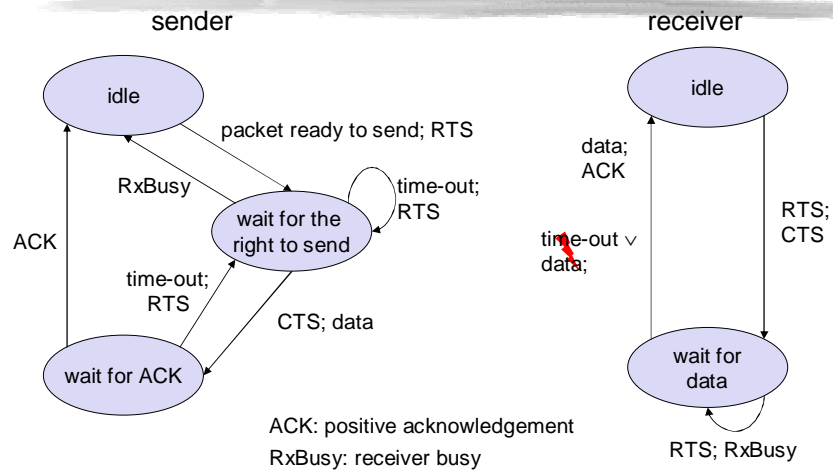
sender

receiver

idle

packet ready to send; RTS

RxBusy

time-out; RTS

wait for the right to send

ACK

time-out; RTS

CTS; data

wait for ACK

idle

data; ACK

time-out ∨ data;

RTS; CTS

wait for data

RTS; RxBusy

ACK: positive acknowledgement

RxBusy: receiver busy